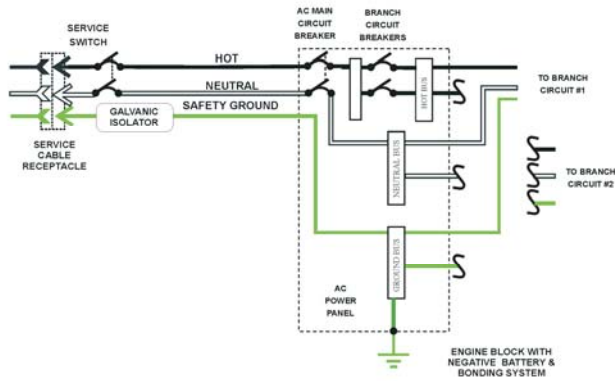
SERVICE SWITCH

AC MAIN CIRCUIT BREAKER

BRANCH CIRCUIT BREAKERS

HOT

NEUTRAL

SAFETY GROUND

GALVANIC ISOLATOR

SERVICE CABLE RECEPTACLE

HOT BUS

TO BRANCH CIRCUIT #1

NEUTRAL BUS

TO BRANCH CIRCUIT #2

GROUND BUS

AC POWER PANEL

ENGINE BLOCK WITH NEGATIVE BATTERY & BONDING SYSTEM